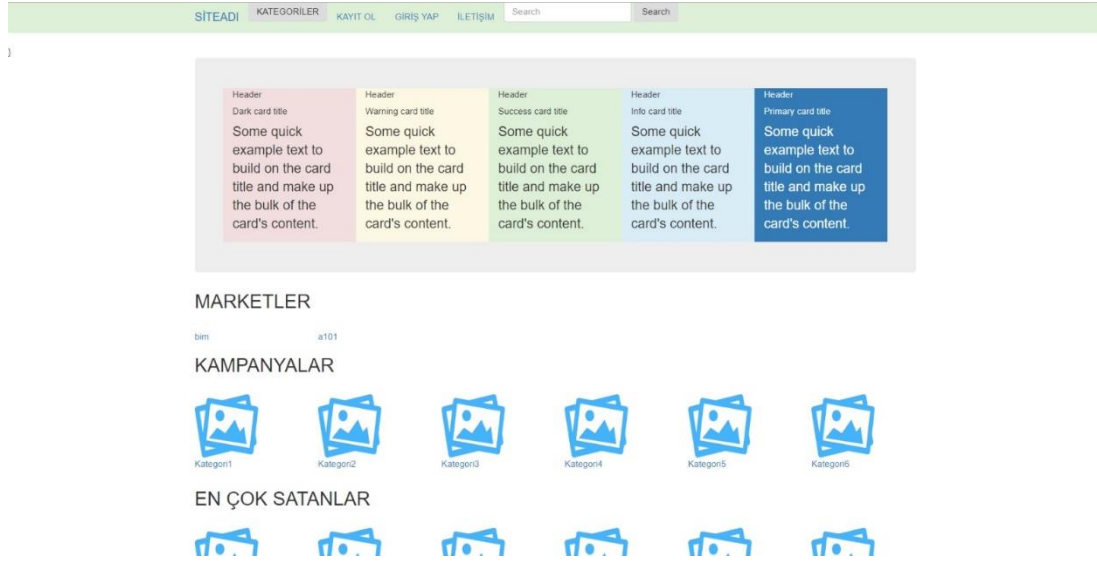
SİTEADI KATEGORİLER KAYIT OL GİRİŞ YAP İLETİŞİM Search Search

}

Header
Dark card title
Some quick example text to build on the card title and make up the bulk of the card's content.

Header
Warning card title
Some quick example text to build on the card title and make up the bulk of the card's content.

Header
Success card title
Some quick example text to build on the card title and make up the bulk of the card's content.

Header
Info card title
Some quick example text to build on the card title and make up the bulk of the card's content.

Header
Primary card title
Some quick example text to build on the card title and make up the bulk of the card's content.

MARKETLER

bim a101

KAMPANYALAR

Kategori1 Kategori2 Kategori3 Kategori4 Kategori5 Kategori6

EN ÇOK SATANLAR